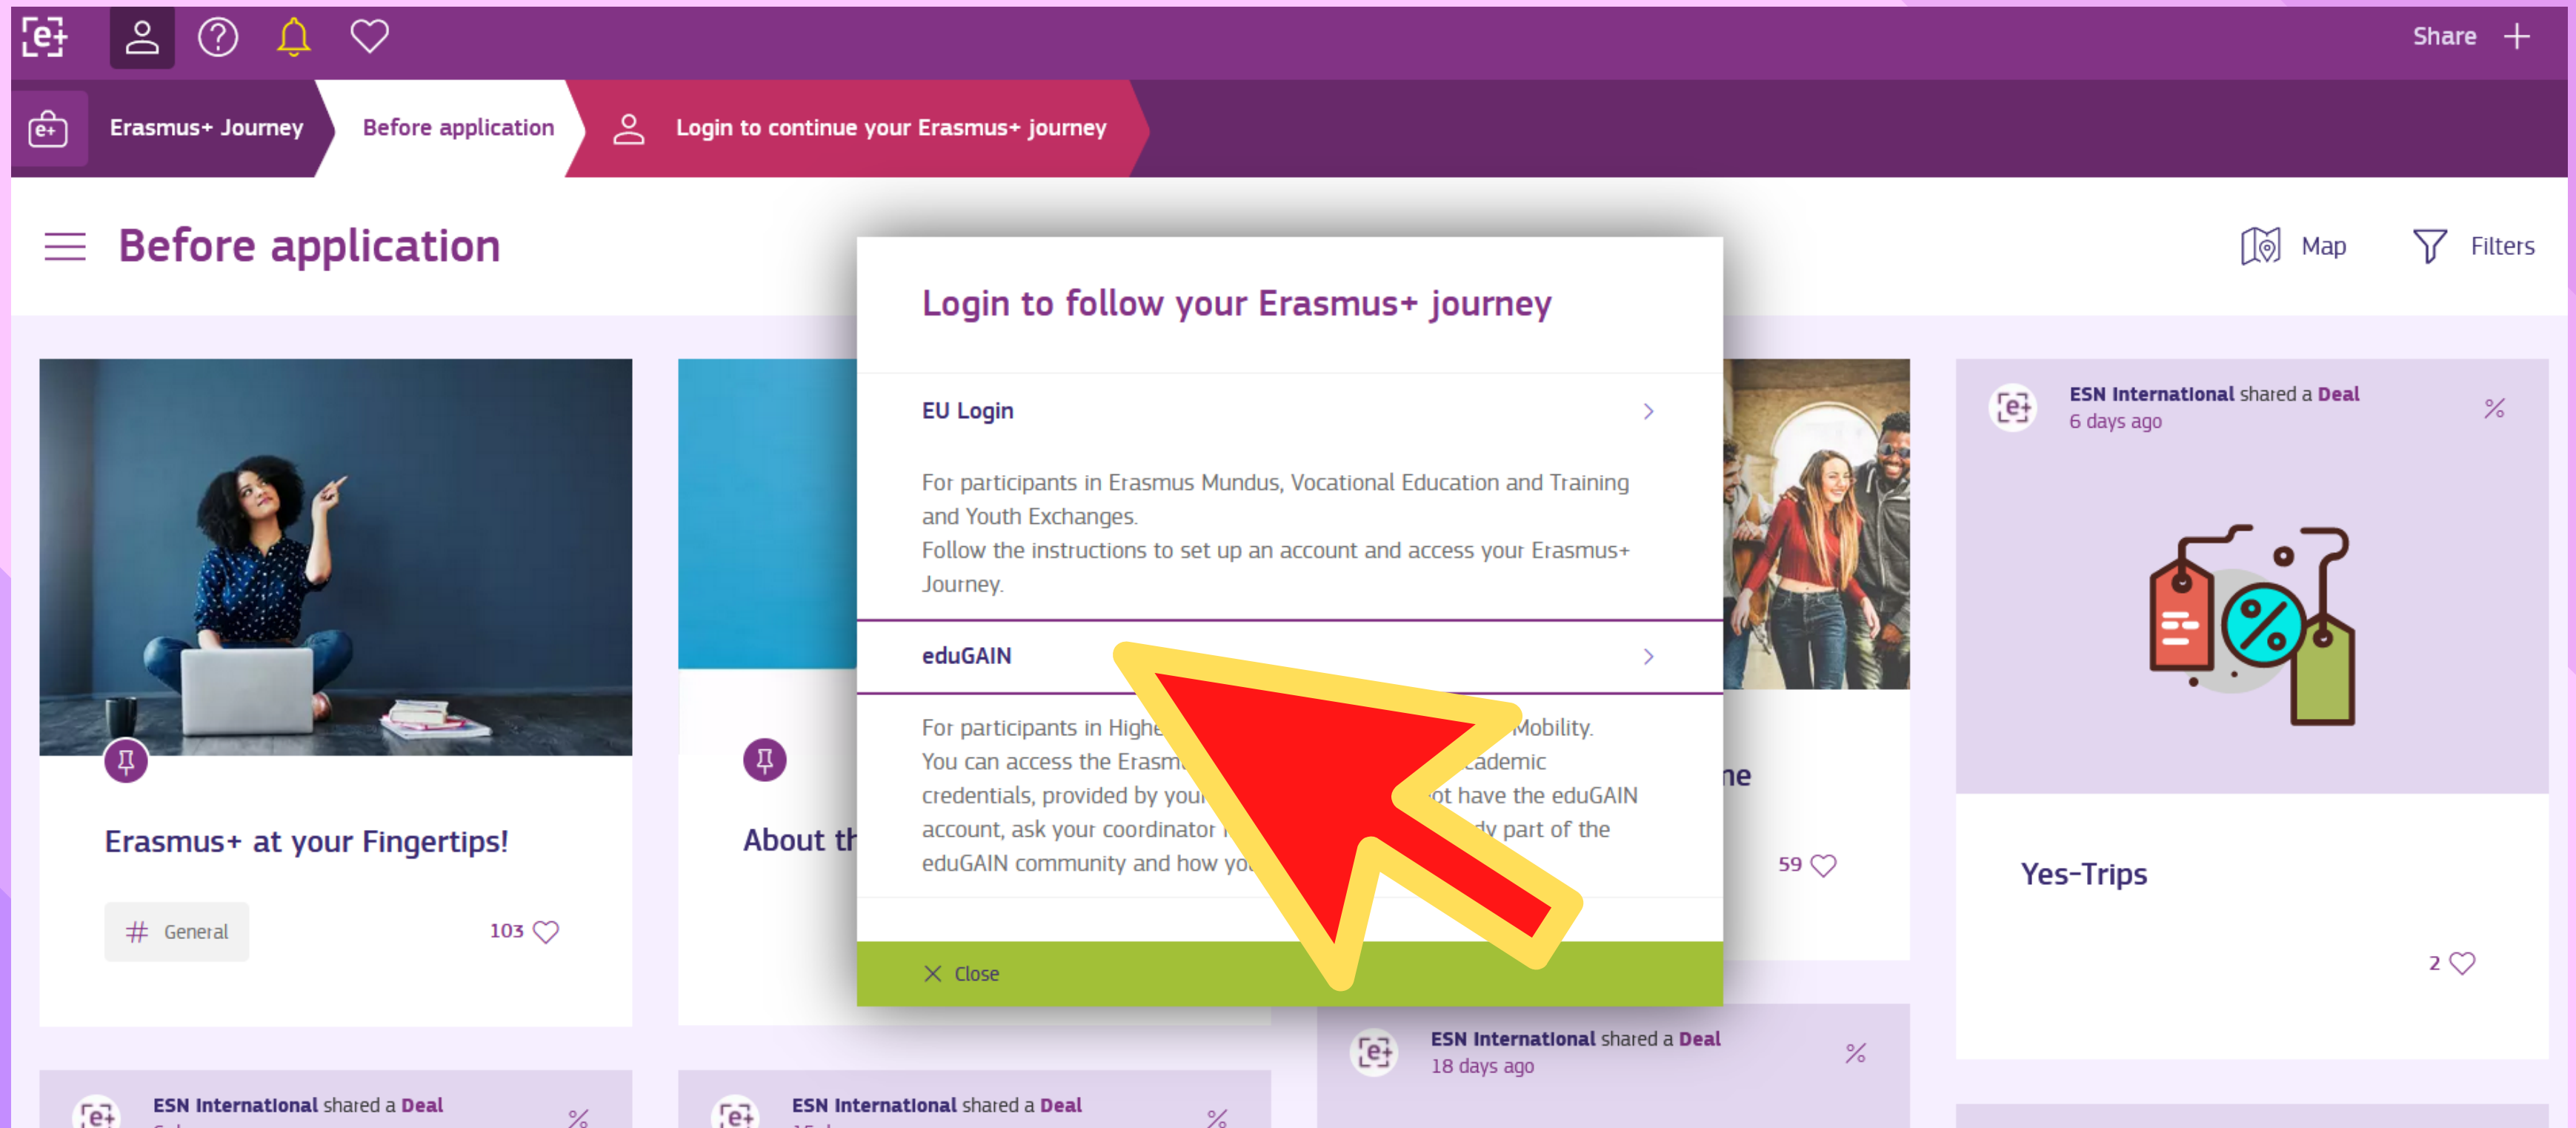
Share

Erasmus+ Journey
Before application
Login to continue your Erasmus+ journey

Before application

Map
Filters

Login to follow your Erasmus+ journey

EU Login

For participants in Erasmus Mundus, Vocational Education and Training and Youth Exchanges.
Follow the instructions to set up an account and access your Erasmus+ Journey.

eduGAIN

For participants in Highe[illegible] Mobility.
You can access the Erasm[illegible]cademic credentials, provided by you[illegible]ot have the eduGAIN account, ask your coordinator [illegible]dy part of the eduGAIN community and how yo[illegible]

Close

Erasmus+ at your Fingertips!

General
103

About th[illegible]

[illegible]ne
59

ESN International shared a Deal
6 days ago

Yes-Trips
2

ESN International shared a Deal
18 days ago

ESN International shared a Deal

ESN International shared a Deal